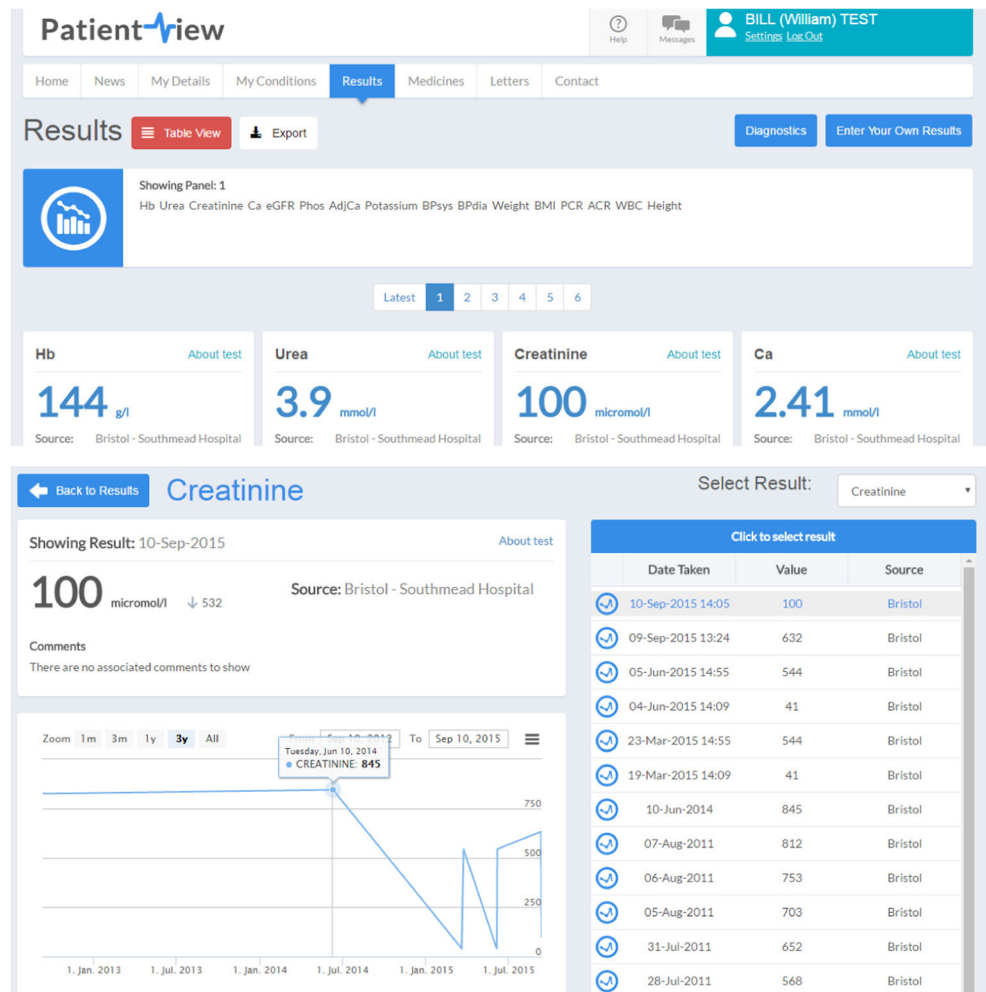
PatientView

Help Messages

BILL (William) TEST
Settings Log Out

Home News My Details My Conditions Results Medicines Letters Contact

Results Table View Export Diagnostics Enter Your Own Results

Showing Panel: 1
Hb Urea Creatinine Ca eGFR Phos AdjCa Potassium BPsys BPdia Weight BMI PCR ACR WBC Height

Latest 1 2 3 4 5 6

Hb About test
144 g/l
Source: Bristol - Southmead Hospital

Urea About test
3.9 mmol/l
Source: Bristol - Southmead Hospital

Creatinine About test
100 micromol/l
Source: Bristol - Southmead Hospital

Ca About test
2.41 mmol/l
Source: Bristol - Southmead Hospital

Back to Results Creatinine Select Result: Creatinine

Showing Result: 10-Sep-2015 About test
100 micromol/l ↓ 532 Source: Bristol - Southmead Hospital

Comments
There are no associated comments to show

Zoom 1m 3m 1y 3y All From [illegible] To Sep 10, 2015

Tuesday, Jun 10, 2014
● CREATININE: 845

750
500
250
0

1. Jan. 2013 1. Jul. 2013 1. Jan. 2014 1. Jul. 2014 1. Jan. 2015 1. Jul. 2015

Click to select result

| Date Taken | Value | Source |
|---|---|---|
| 10-Sep-2015 14:05 | 100 | Bristol |
| 09-Sep-2015 13:24 | 632 | Bristol |
| 05-Jun-2015 14:55 | 544 | Bristol |
| 04-Jun-2015 14:09 | 41 | Bristol |
| 23-Mar-2015 14:55 | 544 | Bristol |
| 19-Mar-2015 14:09 | 41 | Bristol |
| 10-Jun-2014 | 845 | Bristol |
| 07-Aug-2011 | 812 | Bristol |
| 06-Aug-2011 | 753 | Bristol |
| 05-Aug-2011 | 703 | Bristol |
| 31-Jul-2011 | 652 | Bristol |
| 28-Jul-2011 | 568 | Bristol |